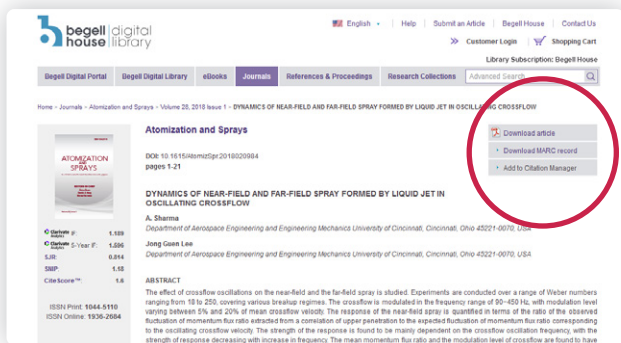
begell house | digital library

English | Help | Submit an Article | Begell House | Contact Us

Customer Login | Shopping Cart

Library Subscription: Begell House

Begell Digital Portal | Begell Digital Library | eBooks | Journals | References & Proceedings | Research Collections | Advanced Search

Home › Journals › Atomization and Sprays › Volume 28, 2018 Issue 1 › DYNAMICS OF NEAR-FIELD AND FAR-FIELD SPRAY FORMED BY LIQUID JET IN OSCILLATING CROSSFLOW

ATOMIZATION AND SPRAYS

Clarivate Analytics IF: 1.189
Clarivate Analytics 5-Year IF: 1.596
SJR: 0.814
SNIP: 1.18
CiteScore™: 1.6

ISSN Print: 1044-5110
ISSN Online: 1936-2684

Atomization and Sprays

DOI: 10.1615/AtomizSpr.2018020984
pages 1-21

Download article
Download MARC record
Add to Citation Manager

DYNAMICS OF NEAR-FIELD AND FAR-FIELD SPRAY FORMED BY LIQUID JET IN OSCILLATING CROSSFLOW

A. Sharma
Department of Aerospace Engineering and Engineering Mechanics University of Cincinnati, Cincinnati, Ohio 45221-0070, USA

Jong Guen Lee
Department of Aerospace Engineering and Engineering Mechanics University of Cincinnati, Cincinnati, Ohio 45221-0070, USA

ABSTRACT

The effect of crossflow oscillations on the near-field and the far-field spray is studied. Experiments are conducted over a range of Weber numbers ranging from 18 to 250, covering various breakup regimes. The crossflow is modulated in the frequency range of 90–450 Hz, with modulation level varying between 5% and 20% of mean crossflow velocity. The response of the near-field spray is quantified in terms of the ratio of the observed fluctuation of momentum flux ratio extracted from a correlation of upper penetration to the expected fluctuation of momentum flux ratio corresponding to the oscillating crossflow velocity. The strength of the response is found to be mainly dependent on the crossflow oscillation frequency, with the strength of response decreasing with increase in frequency. The mean momentum flux ratio and the modulation level of crossflow are found to have